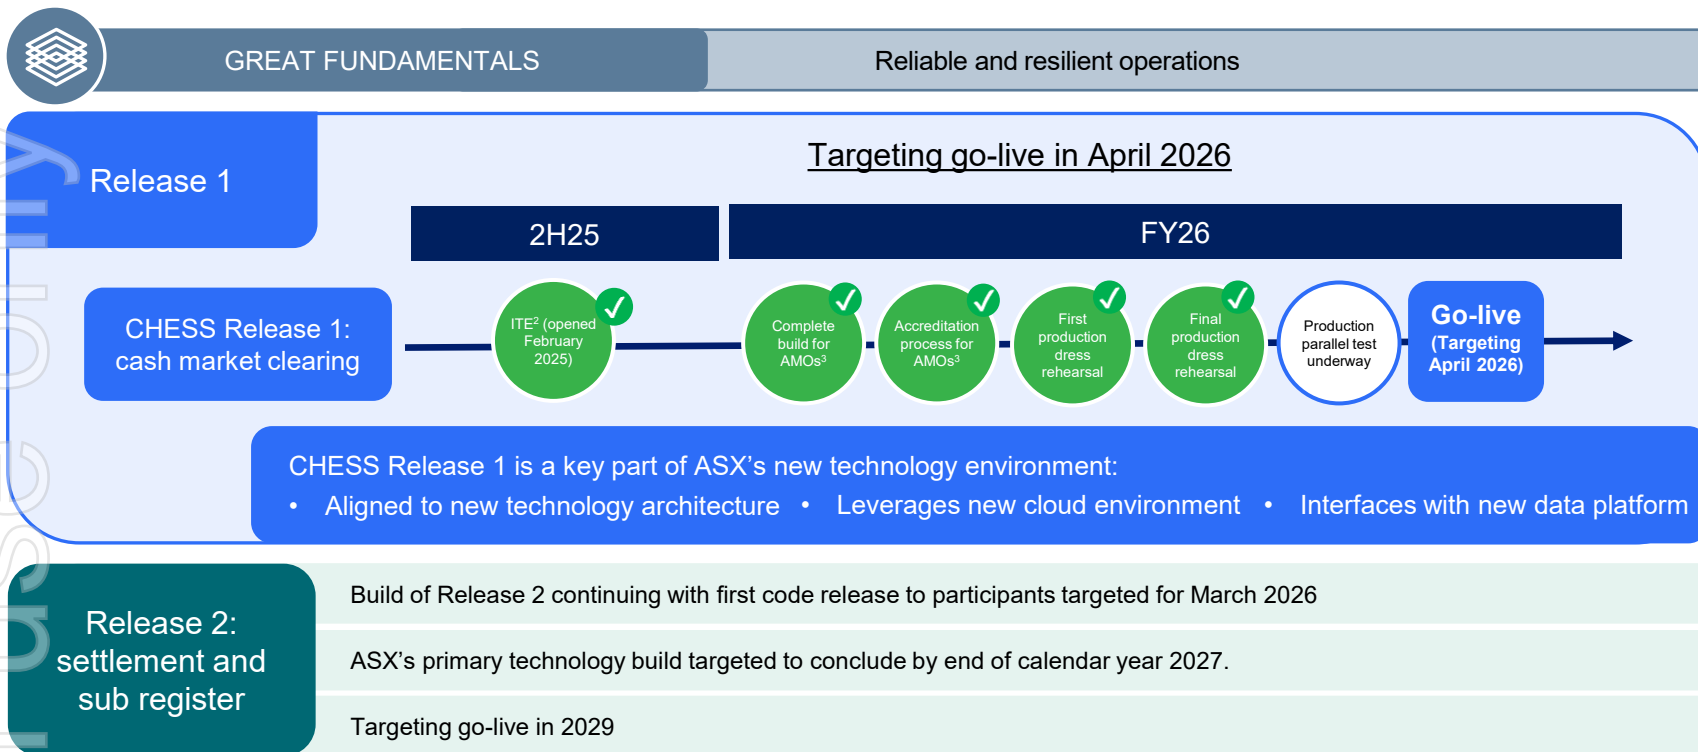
GREAT FUNDAMENTALS

Reliable and resilient operations

Release 1

Targeting go-live in April 2026

2H25

FY26

CHESS Release 1: cash market clearing

ITE$^2$ (opened February 2025)

Complete build for AMOs$^3$

Accreditation process for AMOs$^3$

First production dress rehearsal

Final production dress rehearsal

Production parallel test underway

Go-live (Targeting April 2026)

CHESS Release 1 is a key part of ASX’s new technology environment:

• Aligned to new technology architecture • Leverages new cloud environment • Interfaces with new data platform

Release 2: settlement and sub register

Build of Release 2 continuing with first code release to participants targeted for March 2026

ASX’s primary technology build targeted to conclude by end of calendar year 2027.

Targeting go-live in 2029